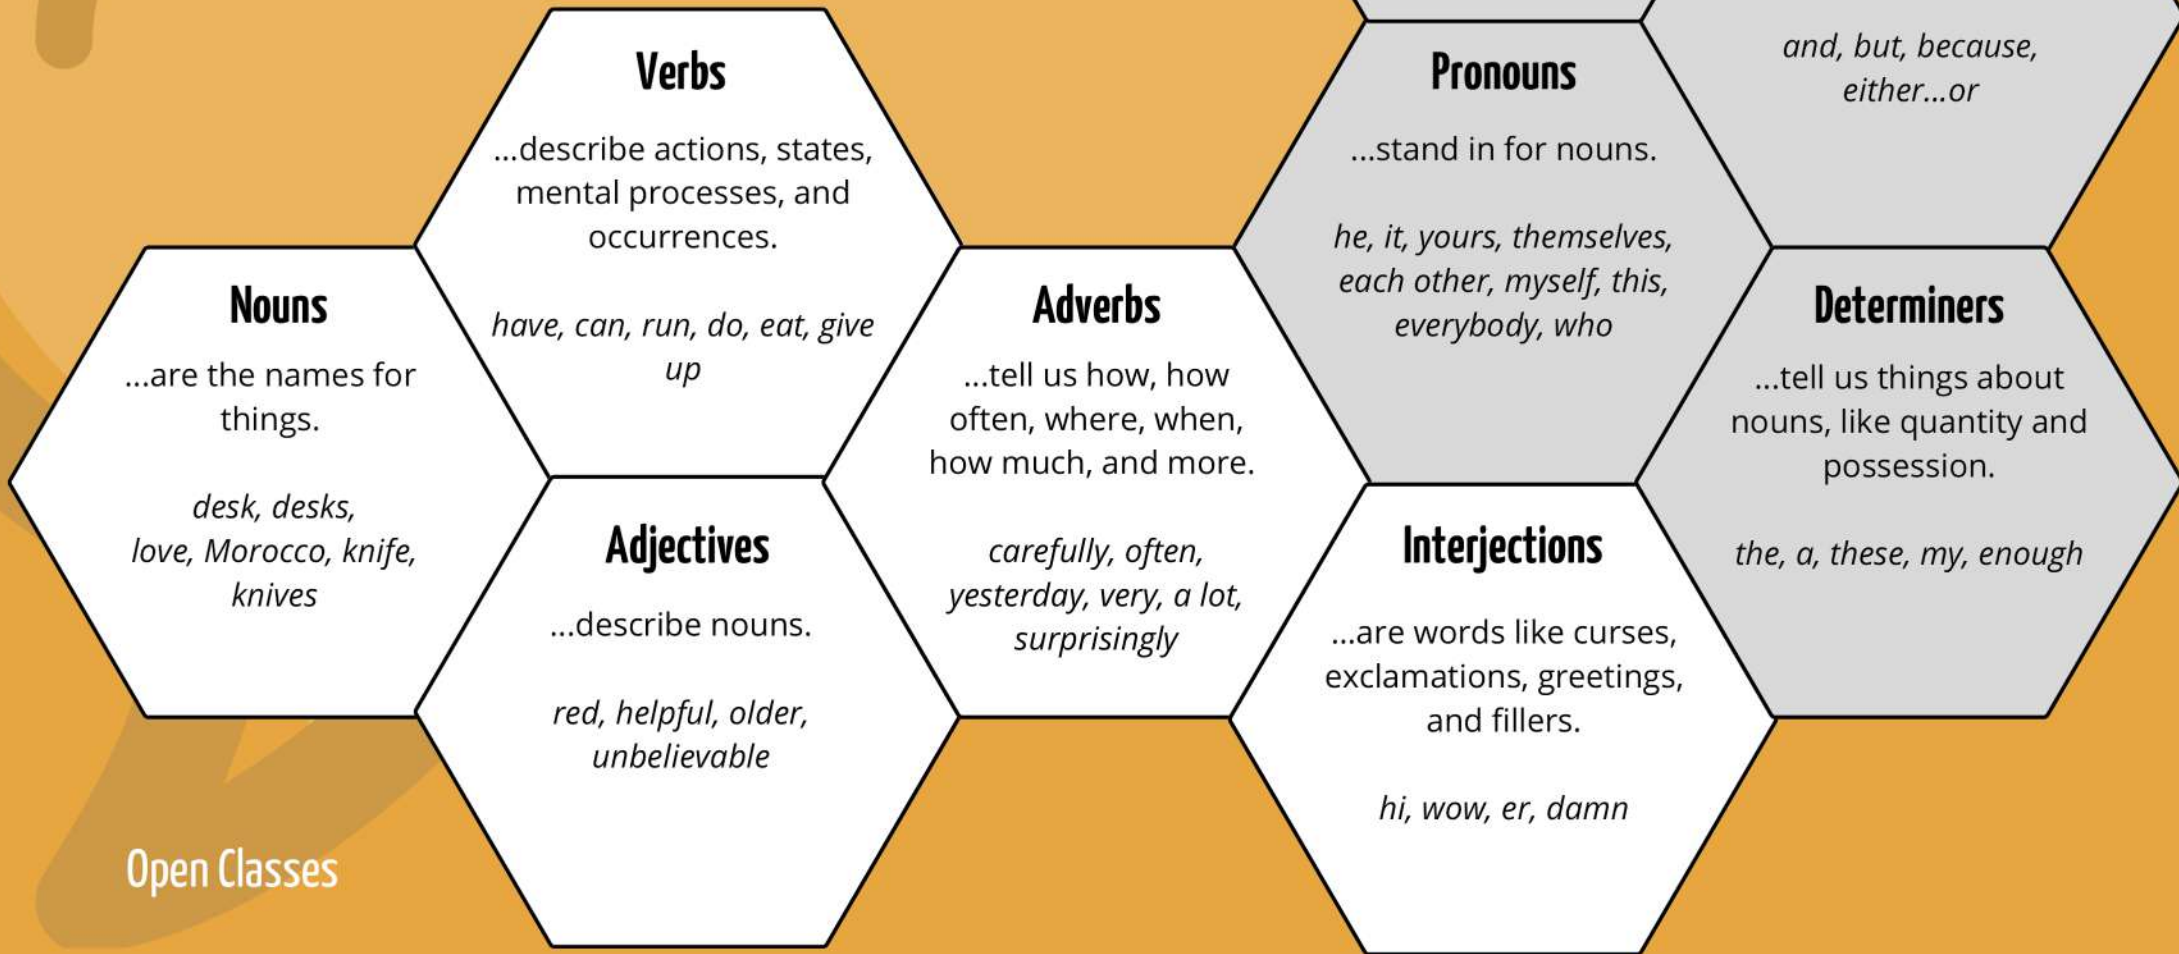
Verbs

...describe actions, states, mental processes, and occurrences.

*have, can, run, do, eat, give up*

Nouns

...are the names for things.

*desk, desks, love, Morocco, knife, knives*

Adjectives

...describe nouns.

*red, helpful, older, unbelievable*

Adverbs

...tell us how, how often, where, when, how much, and more.

*carefully, often, yesterday, very, a lot, surprisingly*

Pronouns

...stand in for nouns.

*he, it, yours, themselves, each other, myself, this, everybody, who*

*and, but, because, either...or*

Determiners

...tell us things about nouns, like quantity and possession.

*the, a, these, my, enough*

Interjections

...are words like curses, exclamations, greetings, and fillers.

*hi, wow, er, damn*

Open Classes